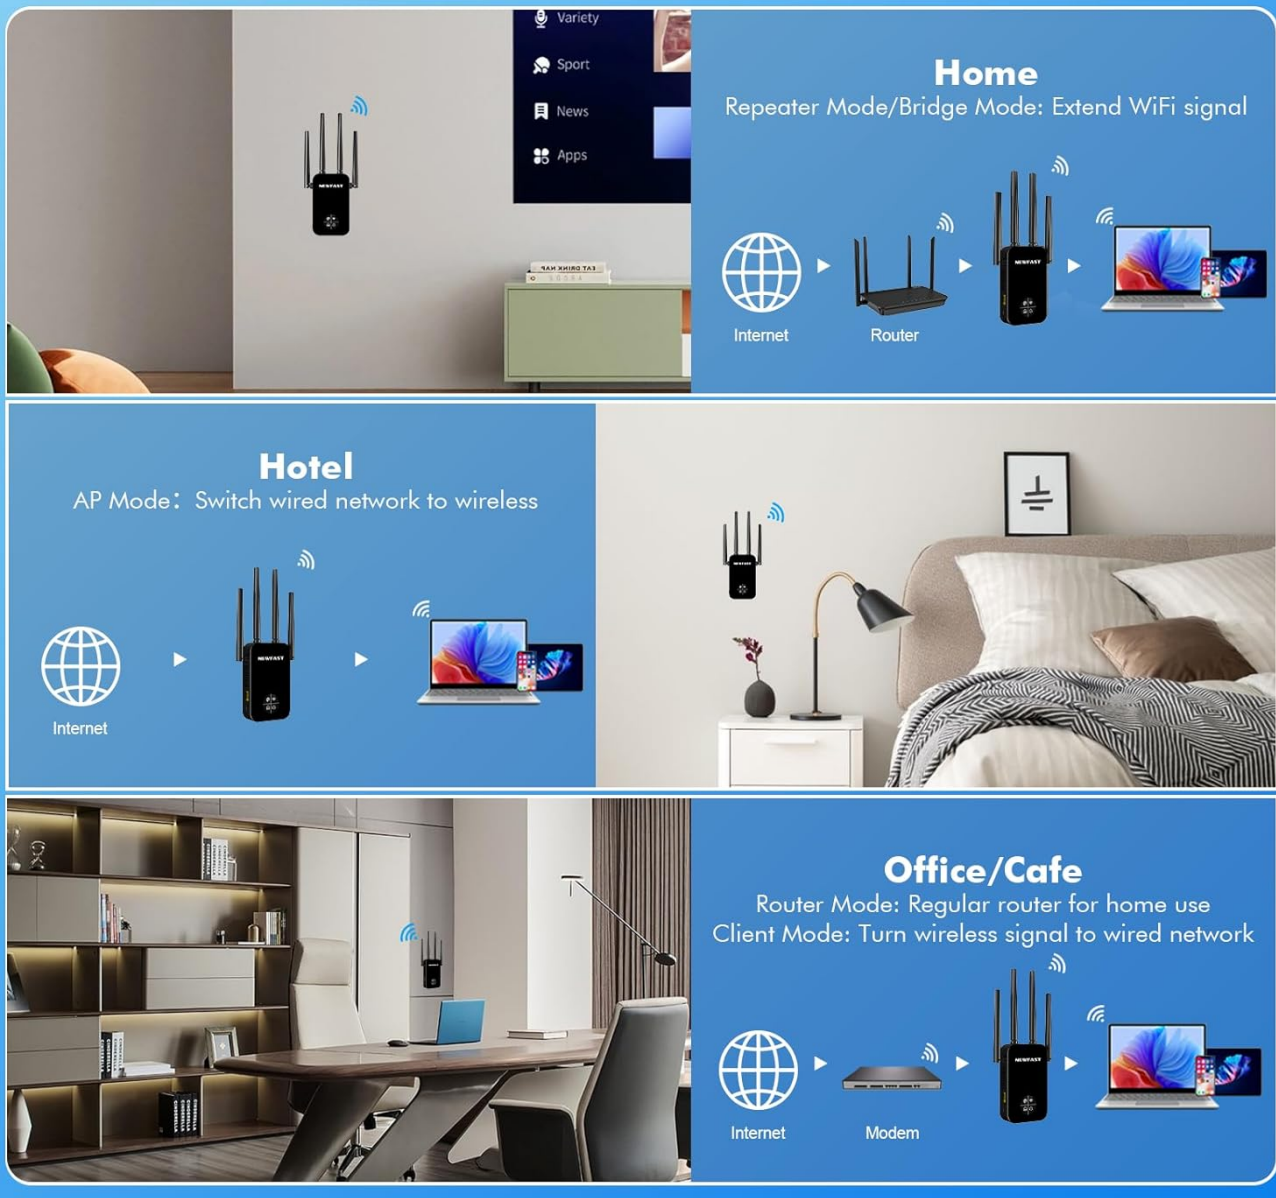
Variety
Sport
News
Apps

Home
Repeater Mode/Bridge Mode: Extend WiFi signal

Internet
Router

Hotel
AP Mode: Switch wired network to wireless

Internet

Office/Cafe
Router Mode: Regular router for home use
Client Mode: Turn wireless signal to wired network

Internet
Modem